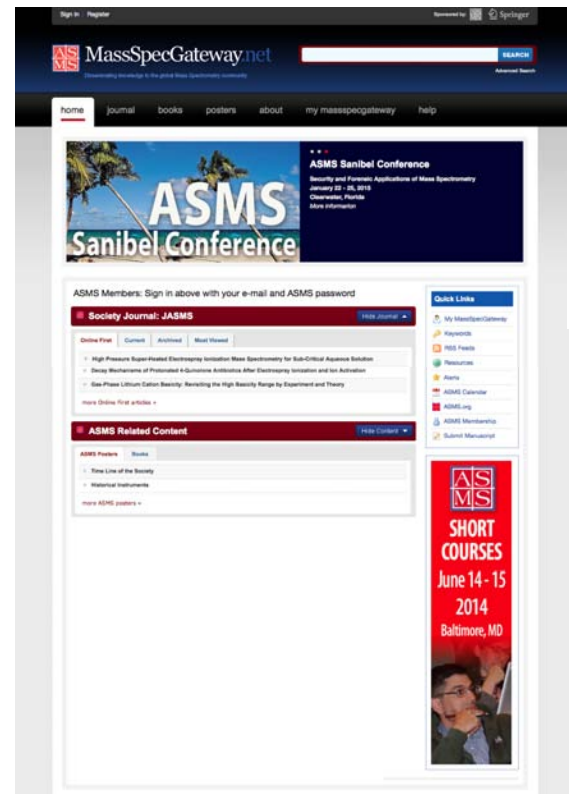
Sign in Register

Sponsored by Springer

AS MS MassSpecGateway.net

Disseminating knowledge to the global Mass Spectrometry community

SEARCH

Advanced Search

home journal books posters about my massspecgateway help

ASMS Sanibel Conference

ASMS Sanibel Conference

Security and Forensic Applications of Mass Spectrometry
January 22 - 25, 2015
Clearwater, Florida
More information

ASMS Members: Sign in above with your e-mail and ASMS password

Society Journal: JASMS

Hide Journal

Online First Current Archived Most Viewed

High Pressure Super-Heated Electrospray Ionization Mass Spectrometry for Sub-Critical Aqueous Solution

Decay Mechanisms of Protonated 4-Quinolone Antibiotics After Electrospray Ionization and Ion Activation

Gas-Phase Lithium Cation Basicity: Revisiting the High Basicity Range by Experiment and Theory

more Online First articles »

ASMS Related Content

Hide Content

ASMS Posters Books

Time Line of the Society

Historical Instruments

more ASMS posters »

Quick Links

My MassSpecGateway
Keywords
RSS Feeds
Resources
Alerts
ASMS Calendar
ASMS.org
ASMS Membership
Submit Manuscript

AS MS

SHORT COURSES

June 14 - 15 2014

Baltimore, MD